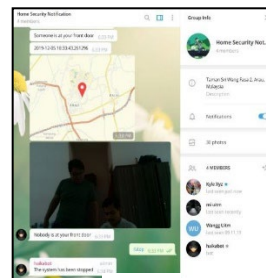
Home Security Notification
4 members

Someone is at your front door
2019/12/05 10:39:43.213296

Nobody is at your front door

hakoban
The system has been stopped

Group Info

Home Security Noti...
4 members

Taman Seri Wang Raya 2, Arau, Malaysia
Description

Notifications

31 photos

4 MEMBERS
Kyle Kyz
last seen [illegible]
ren.xinn
last seen recently
Wang Lim
last seen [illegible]
hakoban
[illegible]